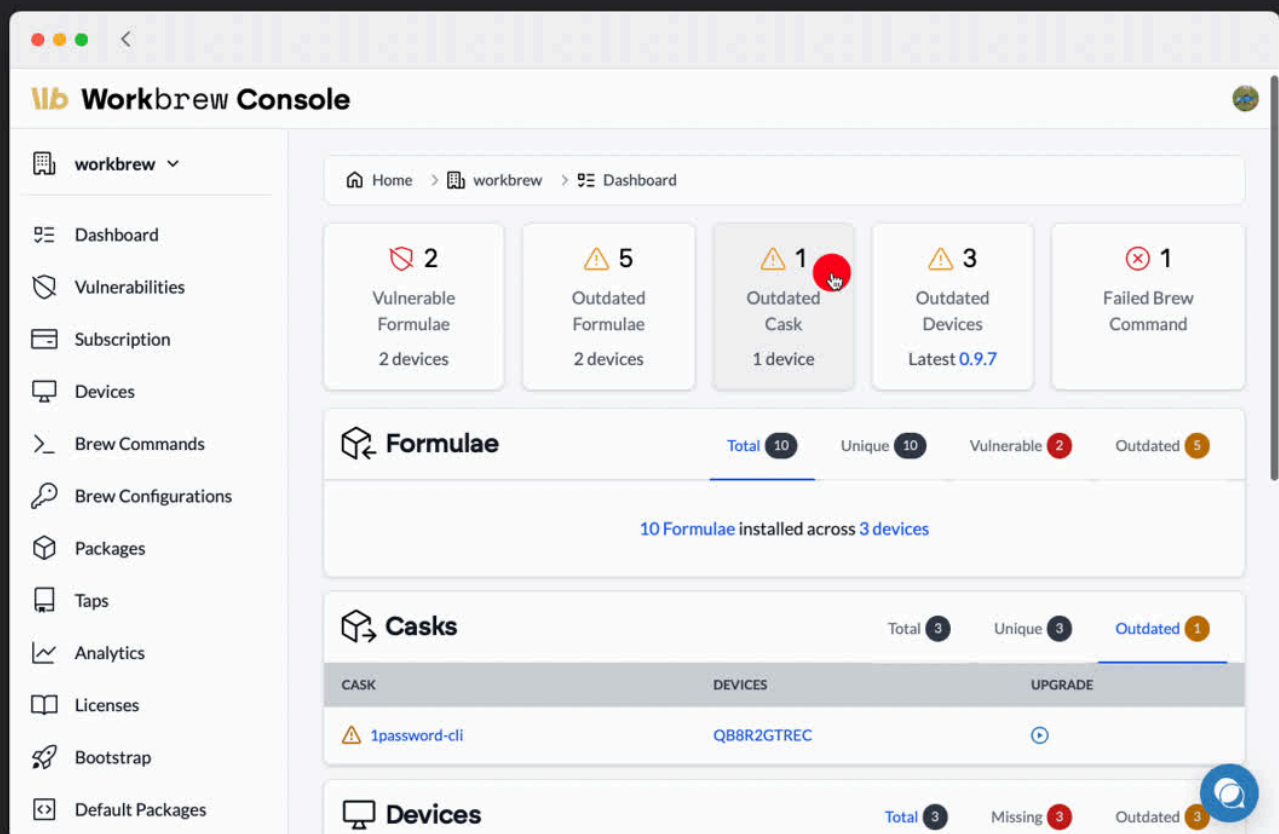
Workbrew Console

workbrew

Dashboard
Vulnerabilities
Subscription
Devices
Brew Commands
Brew Configurations
Packages
Taps
Analytics
Licenses
Bootstrap
Default Packages

Home > workbrew > Dashboard

2
Vulnerable Formulae
2 devices

5
Outdated Formulae
2 devices

1
Outdated Cask
1 device

3
Outdated Devices
Latest 0.9.7

1
Failed Brew Command

Formulae
Total 10 Unique 10 Vulnerable 2 Outdated 5

10 Formulae installed across 3 devices

Casks
Total 3 Unique 3 Outdated 1

| CASK | DEVICES | UPGRADE |
|---|---|---|
| 1password-cli | QB8R2GTREC | |

Devices
Total 3 Missing 3 Outdated 3